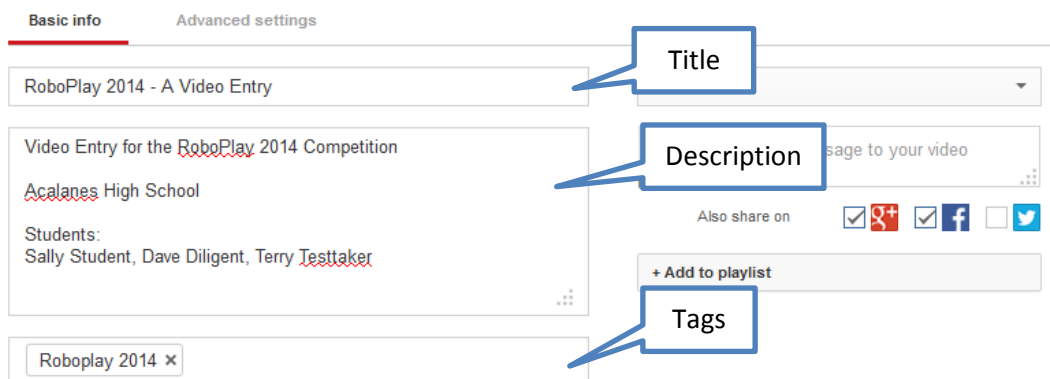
Basic info
Advanced settings

Title

RoboPlay 2014 - A Video Entry

Video Entry for the RoboPlay 2014 Competition

Acalanes High School

Students:
Sally Student, Dave Diligent, Terry Testtaker

Description

sage to your video

Also share on

+ Add to playlist

Tags

Roboplay 2014 ×